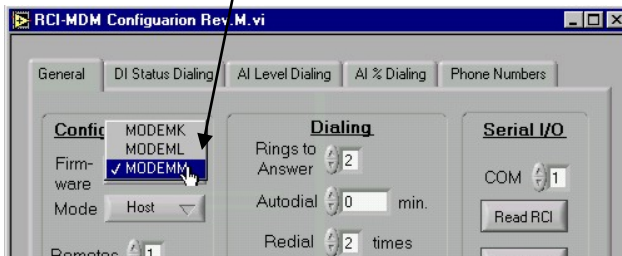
RCI-MDM Configuarion Rev.M.vi

General | DI Status Dialing | AI Level Dialing | AI % Dialing | Phone Numbers

Config
MODEMK
MODEML
✓ MODEMM
Firmware
Mode Host

Dialing
Rings to Answer 2
Autodial 0 min.
Redial 2 times

Serial I/O
COM 1
Read RCI

Remotes 1